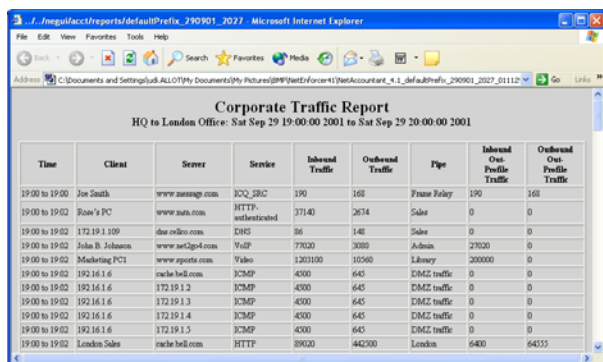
.../.../neguifacct/reports/defaultPrefix_290901_2027 - Microsoft Internet Explorer

File Edit View Favorites Tools Help

Back Search Favorites Media

Address C:\Documents and Settings\judi.ALLOT\My Documents\My Pictures\BMP\NetEnforcer41\NetAccountant_4.1_defaultPrefix_290901_2027_01112 Go Links

Corporate Traffic Report
HQ to London Office: Sat Sep 29 19:00:00 2001 to Sat Sep 29 20:00:00 2001

| Time | Client | Server | Service | Inbound Traffic | Outbound Traffic | Pipe | Inbound Out-Profile Traffic | Outbound Out-Profile Traffic |
|---|---|---|---|---|---|---|---|---|
| 19:00 to 19:00 | Joe Smith | www.message.com | ICQ_SRC | 190 | 168 | Frame Relay | 190 | 168 |
| 19:00 to 19:02 | Rose's PC | www.msn.com | HTTP-authenticated | 37140 | 2674 | Sales | 0 | 0 |
| 19:00 to 19:02 | 172.19.1.109 | dns.cellco.com | DNS | 86 | 148 | Sales | 0 | 0 |
| 19:00 to 19:02 | John B. Johnson | www.net2go4.com | VoIP | 77020 | 3080 | Admin | 27020 | 0 |
| 19:00 to 19:02 | Marketing PC1 | www.sports.com | Video | 1203100 | 10560 | Library | 200000 | 0 |
| 19:00 to 19:02 | 192.16.1.6 | cache.bell.com | ICMP | 4500 | 645 | DMZ traffic | 0 | 0 |
| 19:00 to 19:02 | 192.16.1.6 | 172.19.1.2 | ICMP | 4500 | 645 | DMZ traffic | 0 | 0 |
| 19:00 to 19:02 | 192.16.1.6 | 172.19.1.3 | ICMP | 4500 | 645 | DMZ traffic | 0 | 0 |
| 19:00 to 19:02 | 192.16.1.6 | 172.19.1.4 | ICMP | 4500 | 645 | DMZ traffic | 0 | 0 |
| 19:00 to 19:02 | 192.16.1.6 | 172.19.1.5 | ICMP | 4500 | 645 | DMZ traffic | 0 | 0 |
| 19:00 to 19:02 | London Sales | cache.bell.com | HTTP | 89020 | 442500 | London | 6400 | 64555 |